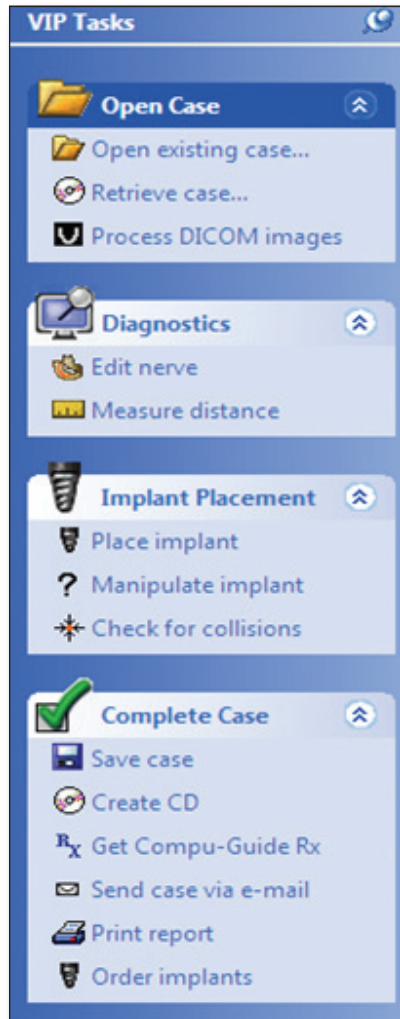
VIP Tasks

Open Case
Open existing case...
Retrieve case...
Process DICOM images

Diagnostics
Edit nerve
Measure distance

Implant Placement
Place implant
? Manipulate implant
Check for collisions

Complete Case
Save case
Create CD
$R_X$ Get Compu-Guide Rx
Send case via e-mail
Print report
Order implants